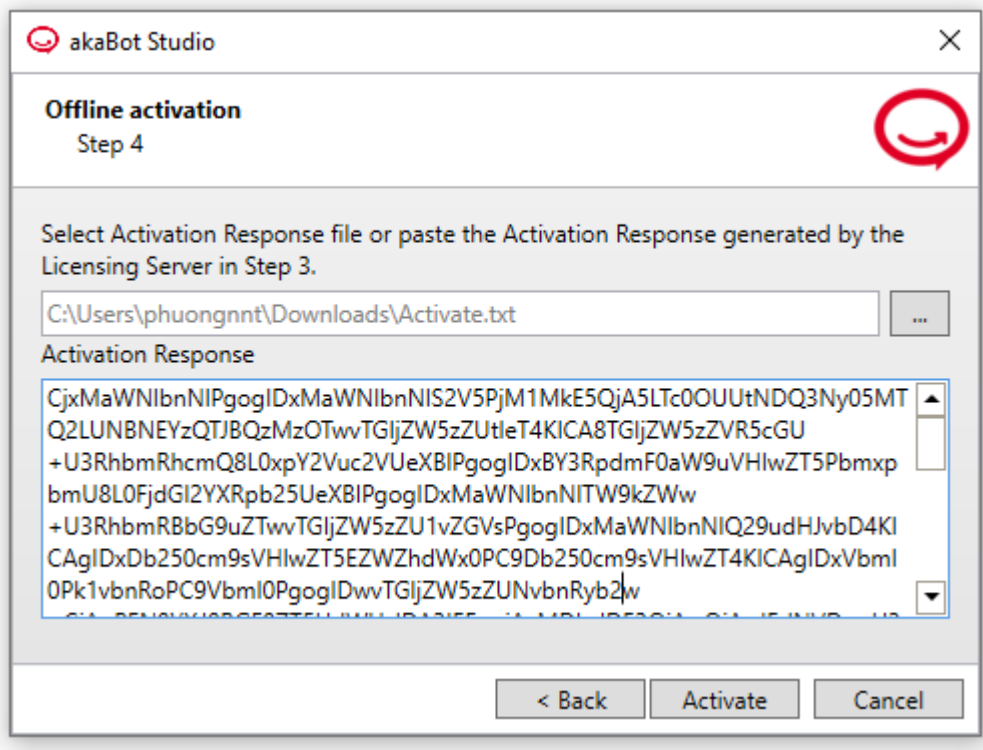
akaBot Studio

Offline activation
Step 4

Select Activation Response file or paste the Activation Response generated by the Licensing Server in Step 3.

C:\Users\phuongnnt\Downloads\Activate.txt

...

Activation Response

CjxMaWNlbnNlPgogIDxMaWNlbnNlS2V5PjM1MkE5QjA5LTc0OUUtNDQ3Ny05MTQ2LUNBNEYzQTJBQzMzOTwvTGljZW5zZUtleT4KICA8TGljZW5zZVR5cGU
+U3RhbmRhcmQ8L0xpY2Vuc2VUeXBlPgogIDxBY3RpdmF0aW9uVHlwZT5PbmxpbmU8L0FjdGl2YXRpb25UeXBlPgogIDxMaWNlbnNlTW9kZWw
+U3RhbmRBbG9uZTwvTGljZW5zZU1vZGVsPgogIDxMaWNlbnNlQ29udHJvbD4KICAgIDxDb250cm9sVHlwZT5EZWZhdWx0PC9Db250cm9sVHlwZT4KICAgIDxVbml0Pk1vbnRoPC9Vbml0PgogIDwvTGljZW5zZUNvbnRyb2w
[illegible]

< Back

Activate

Cancel